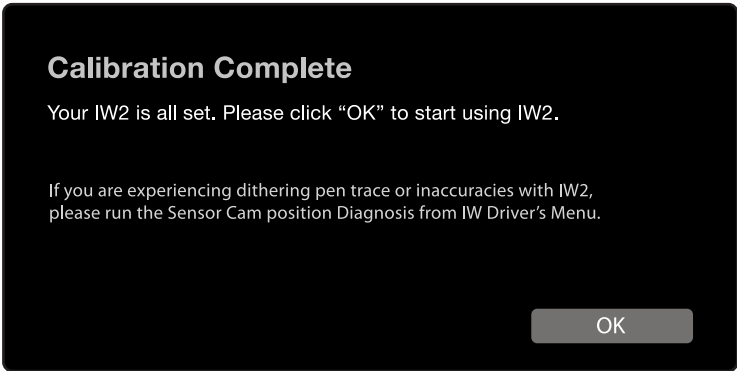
Calibration Complete

Your IW2 is all set. Please click “OK” to start using IW2.

If you are experiencing dithering pen trace or inaccuracies with IW2, please run the Sensor Cam position Diagnosis from IW Driver’s Menu.

OK